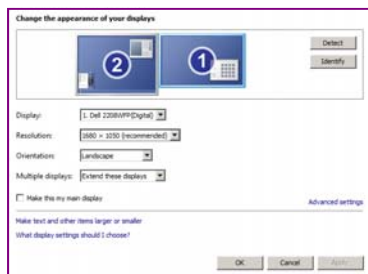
Change the appearance of your displays

2

1

Detect

Identify

Display: 1. Dell 2208WFP(Digital)

Resolution: 1680 × 1050 (recommended)

Orientation: Landscape

Multiple displays: Extend these displays

Make this my main display

Advanced settings

Make text and other items larger or smaller

What display settings should I choose?

OK

Cancel

Apply